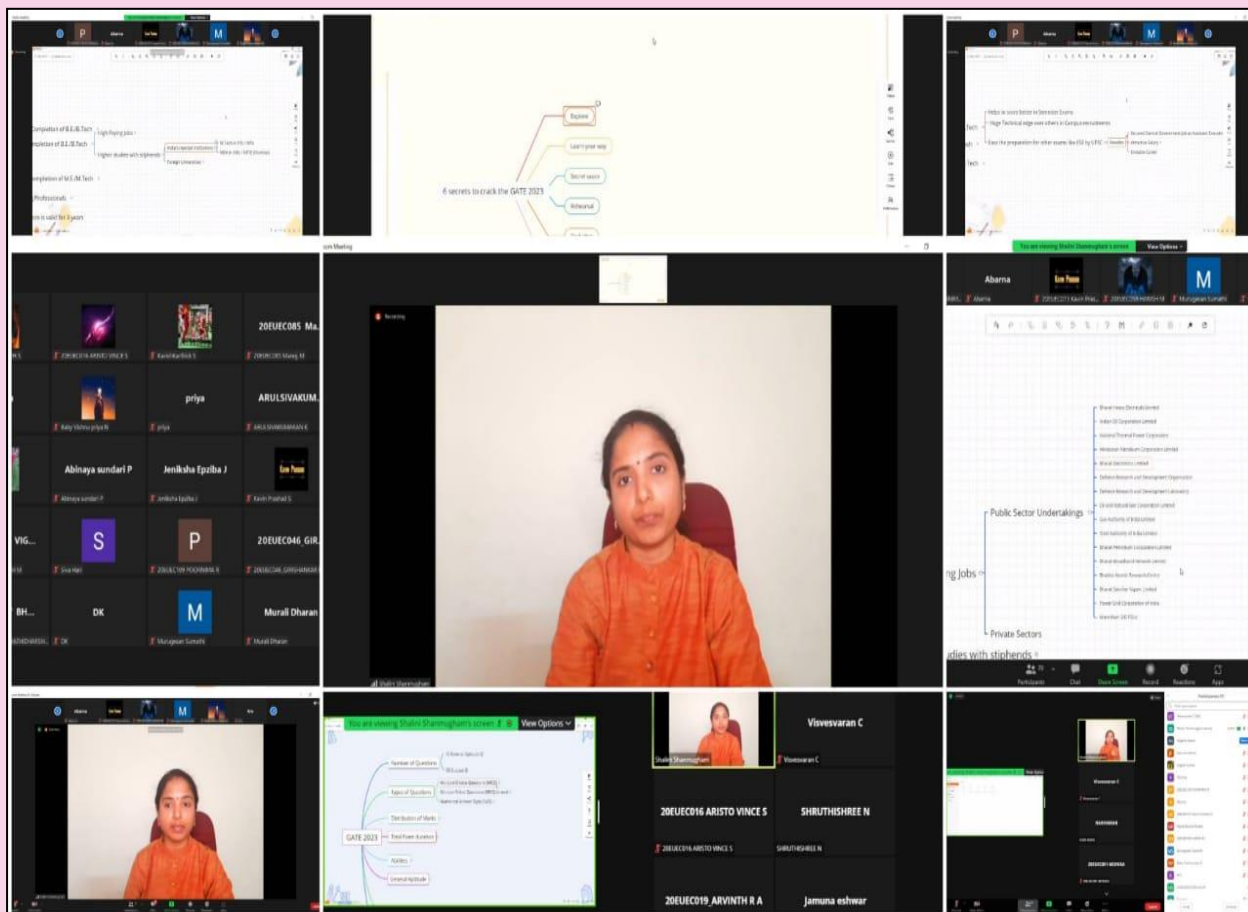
Abarna

Completion of B.E/B.Tech

pletion of B.E/B.Tech

High Paying Jobs

Higher studies with stiphends

Foreign Universities

mpletion of M.E/M.Tech

Professionals

is valid for 3 years

Explore

Learn your way

Secret sauce

Rehearsal

6 secrets to crack the GATE 2023

Tech

h

Tech

Helps to score better in Semester Exams

Huge Technical edge over others in Campus recruitments

Ease the preparation for other exams like ESE by UPSC

You are viewing Shalini Shanmugham's screen

View Options

Abarna

Abarna

M

Murugesan Sumathi

20EUEC085 Ma...

20EUEC016 ARISTO VINCE S

Kavin Karthick S

20EUEC085 Manoj M

priya

ARULSIVAKUM...

Baby Vishnu priya N

priya

ARULSIVAKUMARAN K

Abinaya sundari P

Jeniksha Epziba J

Abinaya sundari P

Jeniksha Epziba J

Kavin Prashad S

VIG...

S

P

20EUEC046_GIR...

Siva Hari

20EUEC109 POOVINIYA R

20EUEC046_GIRISHANKAR

BH...

DK

M

Murali Dharan

DK

Murugesan Sumathi

Murali Dharan

Recording

Shalini Shanmugham

Public Sector Undertakings

ng Jobs

Private Sectors

dies with stiphends

Participants

Chat

Share Screen

Record

Reactions

Apps

You are viewing Shalini Shanmugham's screen

View Options

Number of Questions

Types of Questions

Distribution of Marks

GATE 2023

Total Paper duration

Abilities

General Aptitude

Shalini Shanmugham

Visvesvaran C

Visvesvaran C

20EUEC016 ARISTO VINCE S

SHRUTHISHREE N

20EUEC016 ARISTO VINCE S

SHRUTHISHREE N

20EUEC019_ARVINTH R A

Jamuna eshwar